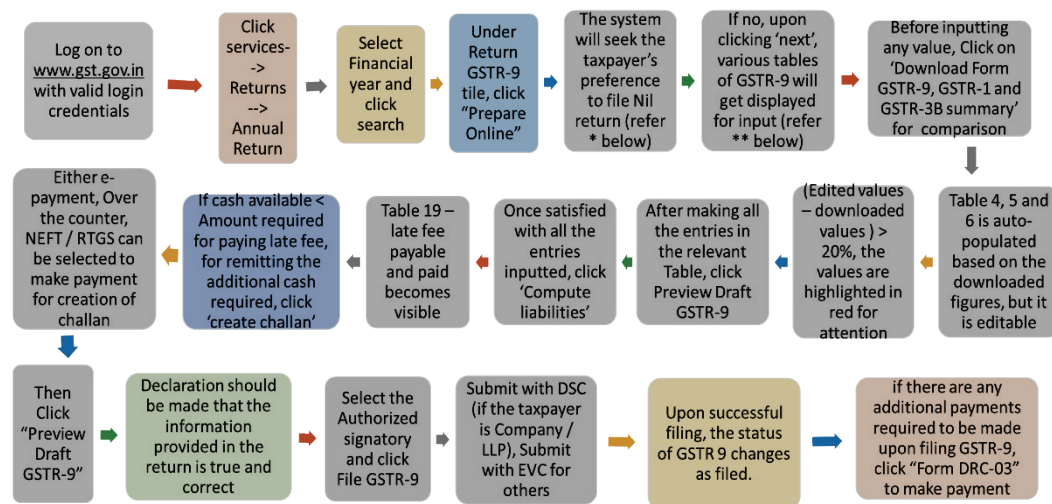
Log on to www.gst.gov.in with valid login credentials

Click services--> Returns --> Annual Return

Select Financial year and click search

Under Return GSTR-9 tile, click "Prepare Online"

The system will seek the taxpayer's preference to file Nil return (refer * below)

If no, upon clicking 'next', various tables of GSTR-9 will get displayed for input (refer ** below)

Before inputting any value, Click on 'Download Form GSTR-9, GSTR-1 and GSTR-3B summary' for comparison

Table 4, 5 and 6 is auto-populated based on the downloaded figures, but it is editable

(Edited values – downloaded values ) > 20%, the values are highlighted in red for attention

After making all the entries in the relevant Table, click Preview Draft GSTR-9

Once satisfied with all the entries inputted, click 'Compute liabilities'

Table 19 – late fee payable and paid becomes visible

If cash available < Amount required for paying late fee, for remitting the additional cash required, click 'create challan'

Either e-payment, Over the counter, NEFT / RTGS can be selected to make payment for creation of challan

Then Click "Preview Draft GSTR-9"

Declaration should be made that the information provided in the return is true and correct

Select the Authorized signatory and click File GSTR-9

Submit with DSC (if the taxpayer is Company / LLP), Submit with EVC for others

Upon successful filing, the status of GSTR 9 changes as filed.

if there are any additional payments required to be made upon filing GSTR-9, click "Form DRC-03" to make payment